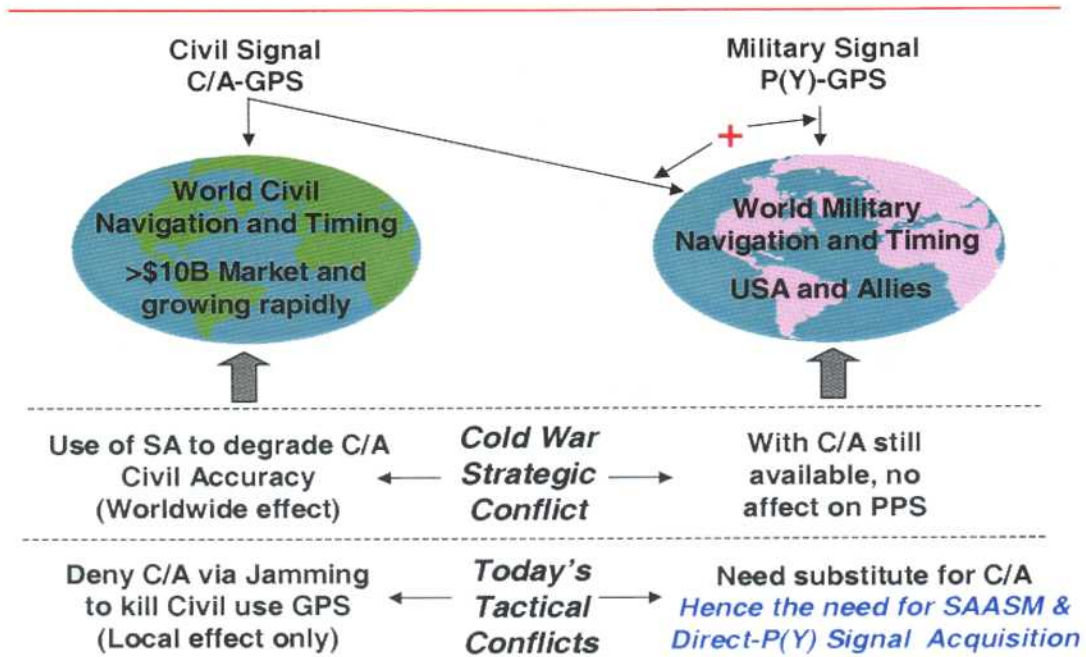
Civil Signal
C/A-GPS

Military Signal
P(Y)-GPS

+

World Civil Navigation and Timing
>$10B Market and growing rapidly

World Military Navigation and Timing
USA and Allies

Use of SA to degrade C/A Civil Accuracy (Worldwide effect)

Cold War Strategic Conflict

With C/A still available, no affect on PPS

Deny C/A via Jamming to kill Civil use GPS (Local effect only)

Today's Tactical Conflicts

Need substitute for C/A
Hence the need for SAASM & Direct-P(Y) Signal Acquisition